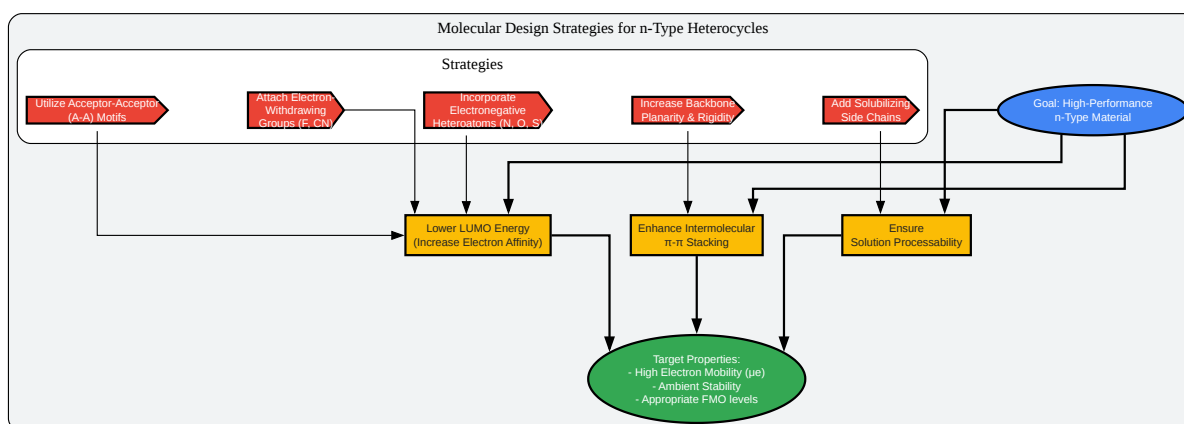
Molecular Design Strategies for n-Type Heterocycles

Strategies

Utilize Acceptor-Acceptor (A-A) Motifs

Attach Electron-Withdrawing Groups (F, CN)

Incorporate Electronegative Heteroatoms (N, O, S)

Increase Backbone Planarity & Rigidity

Add Solubilizing Side Chains

Goal: High-Performance n-Type Material

Lower LUMO Energy (Increase Electron Affinity)

Enhance Intermolecular π-π Stacking

Ensure Solution Processability

Target Properties:
- High Electron Mobility (μe)
- Ambient Stability
- Appropriate FMO levels